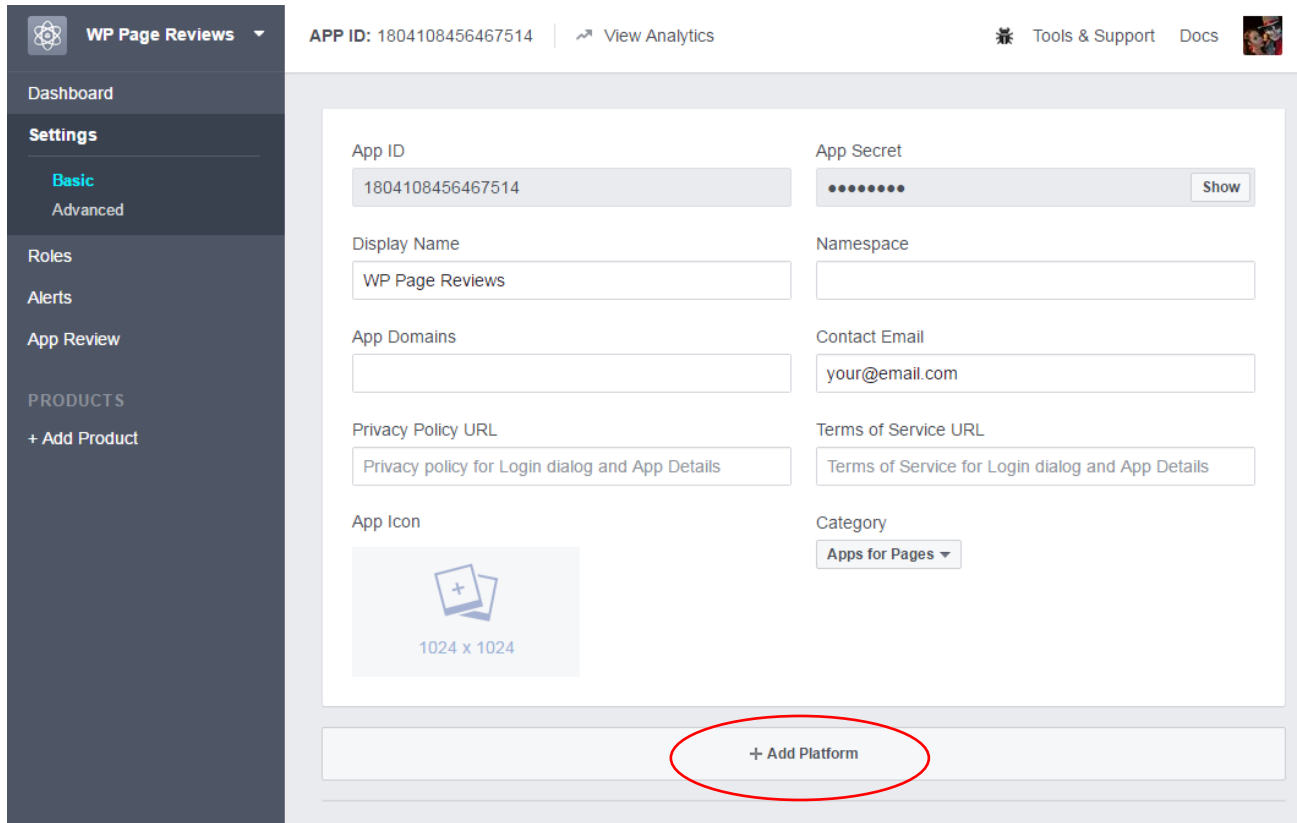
WP Page Reviews

APP ID: 1804108456467514

View Analytics

Tools & Support

Docs

Dashboard

Settings

Basic

Advanced

Roles

Alerts

App Review

PRODUCTS

+ Add Product

App ID

1804108456467514

App Secret

••••••••

Show

Display Name

WP Page Reviews

Namespace

App Domains

Contact Email

your@email.com

Privacy Policy URL

Privacy policy for Login dialog and App Details

Terms of Service URL

Terms of Service for Login dialog and App Details

App Icon

1024 x 1024

Category

Apps for Pages

+ Add Platform